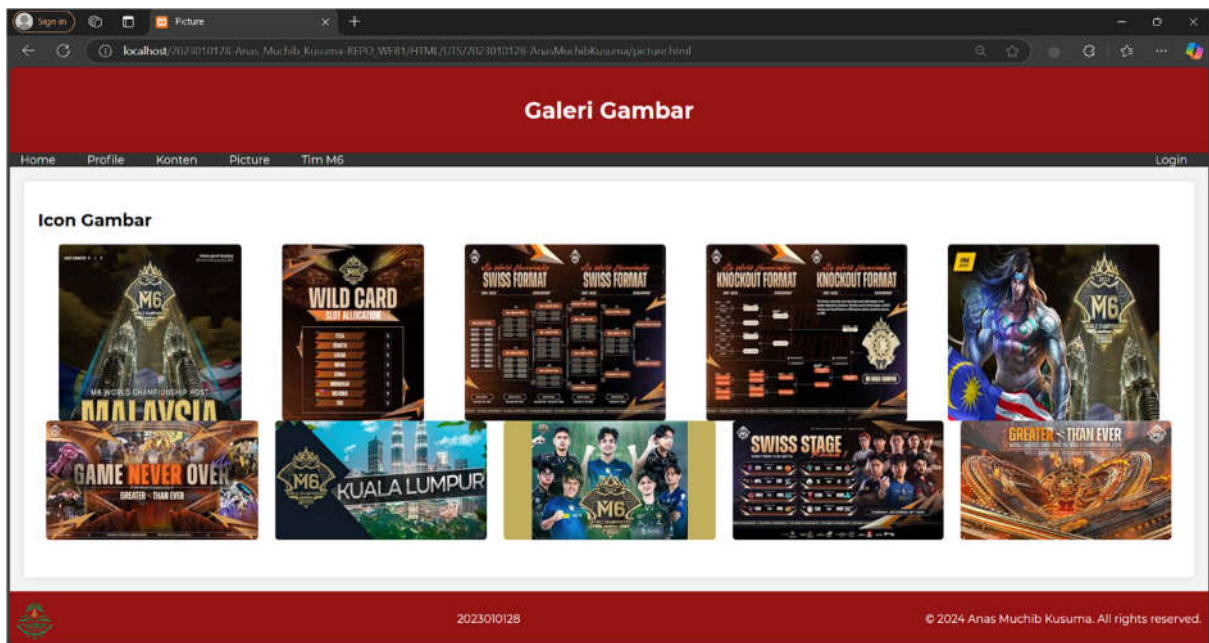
Sign in | Picture

localhost/2023010128-Anas_Muchib_Kusuma-REPO_WEB1/HTML/UTS/2023010128-AnasMuchibKusuma/picture.html

Galeri Gambar

Home Profile Konten Picture Tim M6 Login

Icon Gambar

M6
M6 WORLD CHAMPIONSHIP HOST
MALAYSIA

M6
WILD CARD
SLOT ALLOCATION

SWISS FORMAT SWISS FORMAT

KNOCKOUT FORMAT KNOCKOUT FORMAT

M6

GAME NEVER OVER
GREATER THAN EVER

M6
KUALA LUMPUR

M6

SWISS STAGE

GREATER THAN EVER

2023010128

© 2024 Anas Muchib Kusuma. All rights reserved.